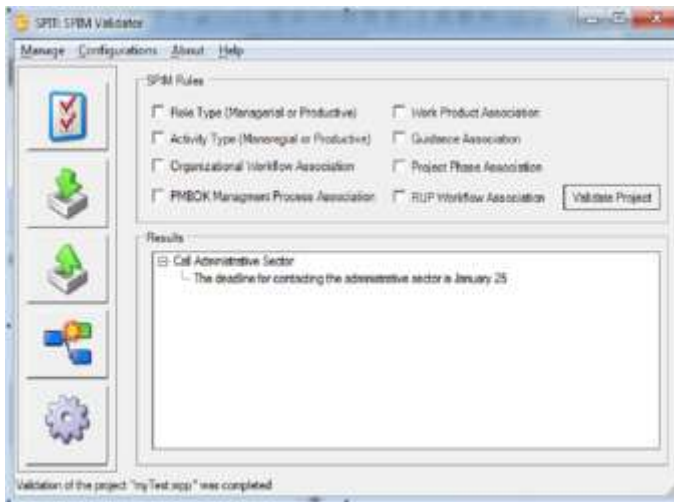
SPR SPIM Validator

Manage Configurations About Help

SPIM Rules

Role Type (Managerial or Productive)

Activity Type (Manengeial or Productive)

Organizational Workflow Association

PMBOK Managment Process Association

Work Product Association

Guidance Association

Project Phase Association

RUP Workflow Association

Validate Project

Results

Call Administrative Sector

The deadline for contacting the administrative sector is January 25

Validation of the project "myTest.spp" was completed